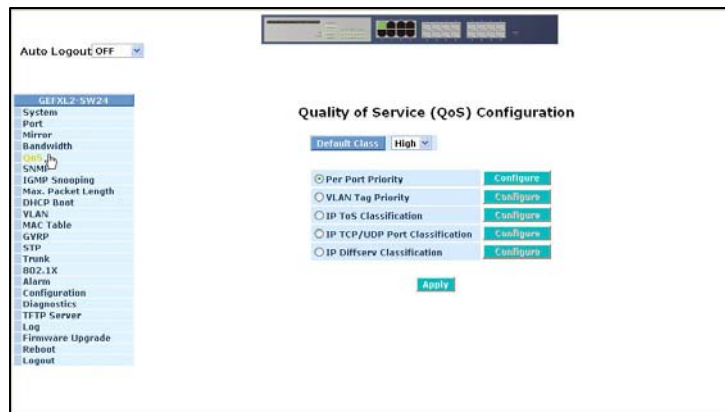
Auto Logout OFF

GEFXL2-SW24
System
Port
Mirror
Bandwidth
QoS
SNMP
IGMP Snooping
Max. Packet Length
DHCP Boot
VLAN
MAC Table
GVRP
STP
Trunk
802.1X
Alarm
Configuration
Diagnostics
TFTP Server
Log
Firmware Upgrade
Reboot
Logout

Quality of Service (QoS) Configuration

Default Class High

Per Port Priority Configure
VLAN Tag Priority Configure
IP ToS Classification Configure
IP TCP/UDP Port Classification Configure
IP Diffserv Classification Configure

Apply